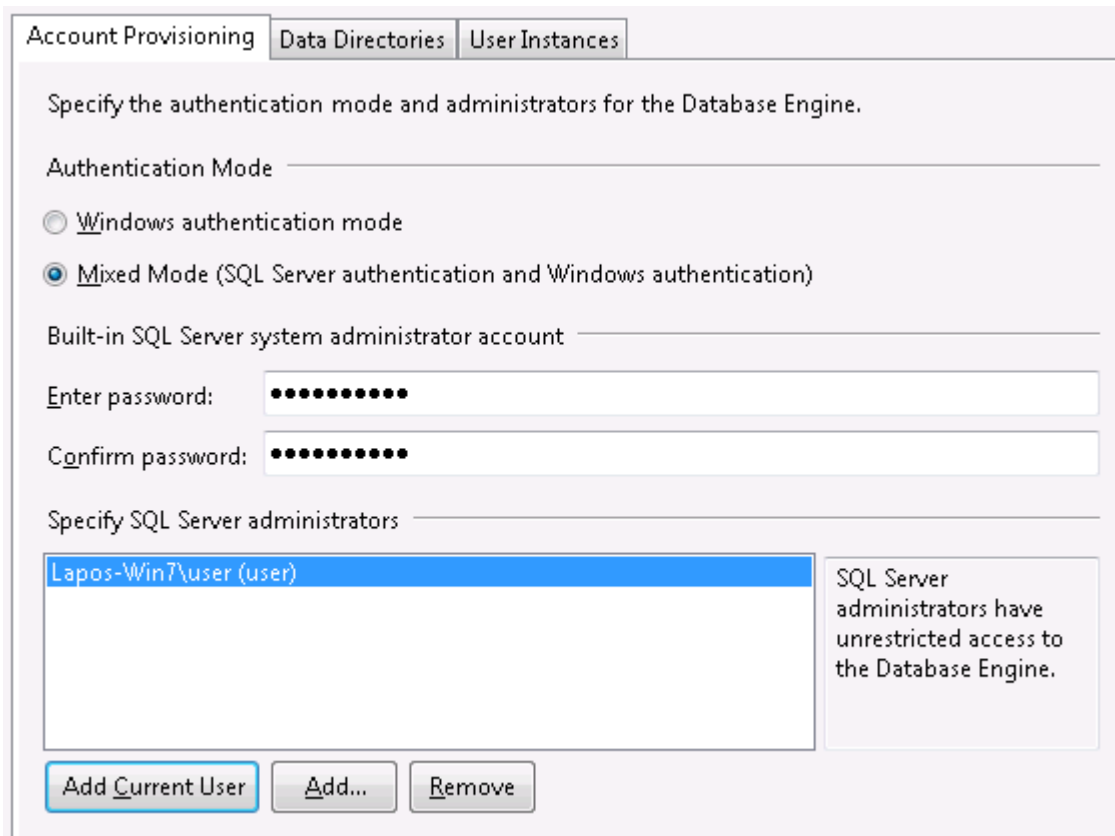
Account Provisioning | Data Directories | User Instances

Specify the authentication mode and administrators for the Database Engine.

Authentication Mode

Windows authentication mode

Mixed Mode (SQL Server authentication and Windows authentication)

Built-in SQL Server system administrator account

Enter password: ●●●●●●●●●●

Confirm password: ●●●●●●●●●●

Specify SQL Server administrators

Lapos-Win7\user (user)

SQL Server administrators have unrestricted access to the Database Engine.

Add Current User | Add... | Remove